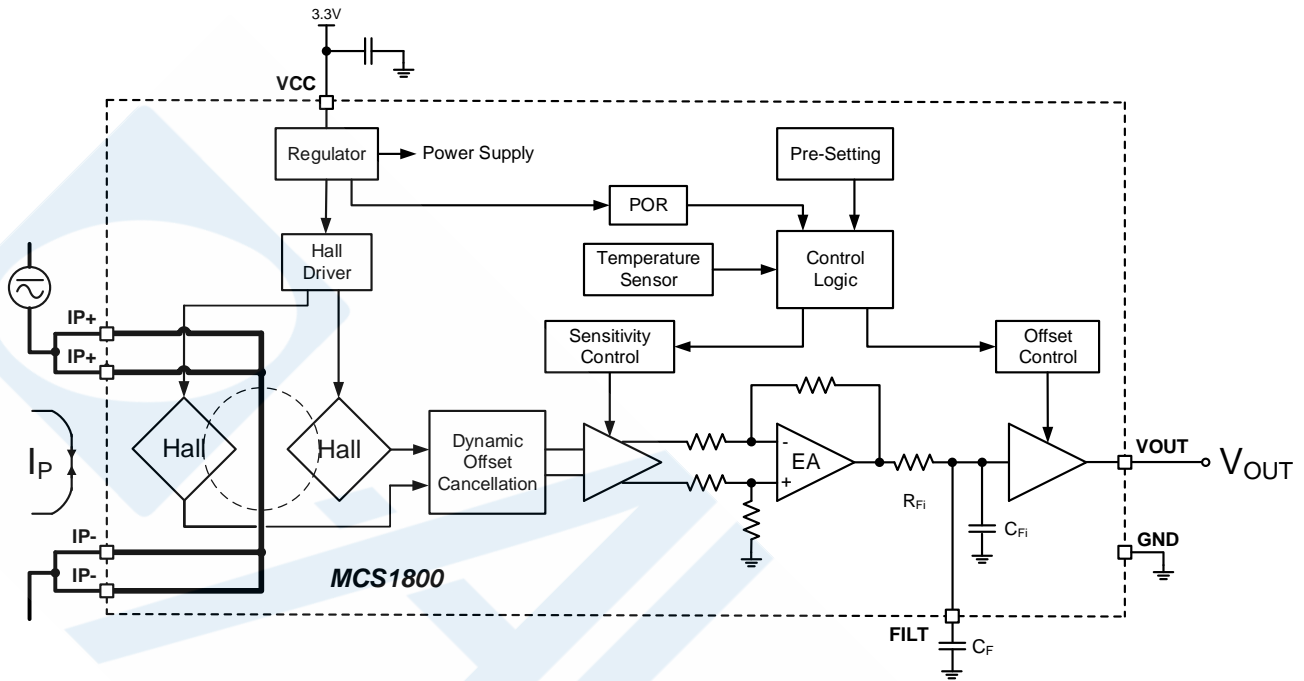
3.3V

VCC

Regulator

Power Supply

Pre-Setting

POR

Hall Driver

Temperature Sensor

Control Logic

IP+

IP+

Sensitivity Control

Offset Control

$I_P$

Hall

Hall

Dynamic Offset Cancellation

-

EA

+

$R_{Fi}$

$C_{Fi}$

VOUT

$V_{OUT}$

GND

IP-

IP-

MCS1800

FILT

$C_F$